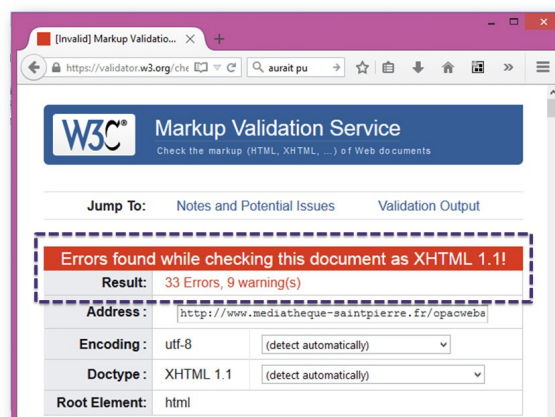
[Invalid] Markup Validatio... ×

https://validator.w3.org/che

aurait pu

W3C®

Markup Validation Service

Check the markup (HTML, XHTML, ...) of Web documents

Jump To: Notes and Potential Issues Validation Output

Errors found while checking this document as XHTML 1.1!

| Result: | 33 Errors, 9 warning(s) |
|---|---|
| Address: | http://www.mediatheque-saintpierre.fr/opacweba |
| Encoding: | utf-8 (detect automatically) |
| Doctype: | XHTML 1.1 (detect automatically) |
| Root Element: | html |